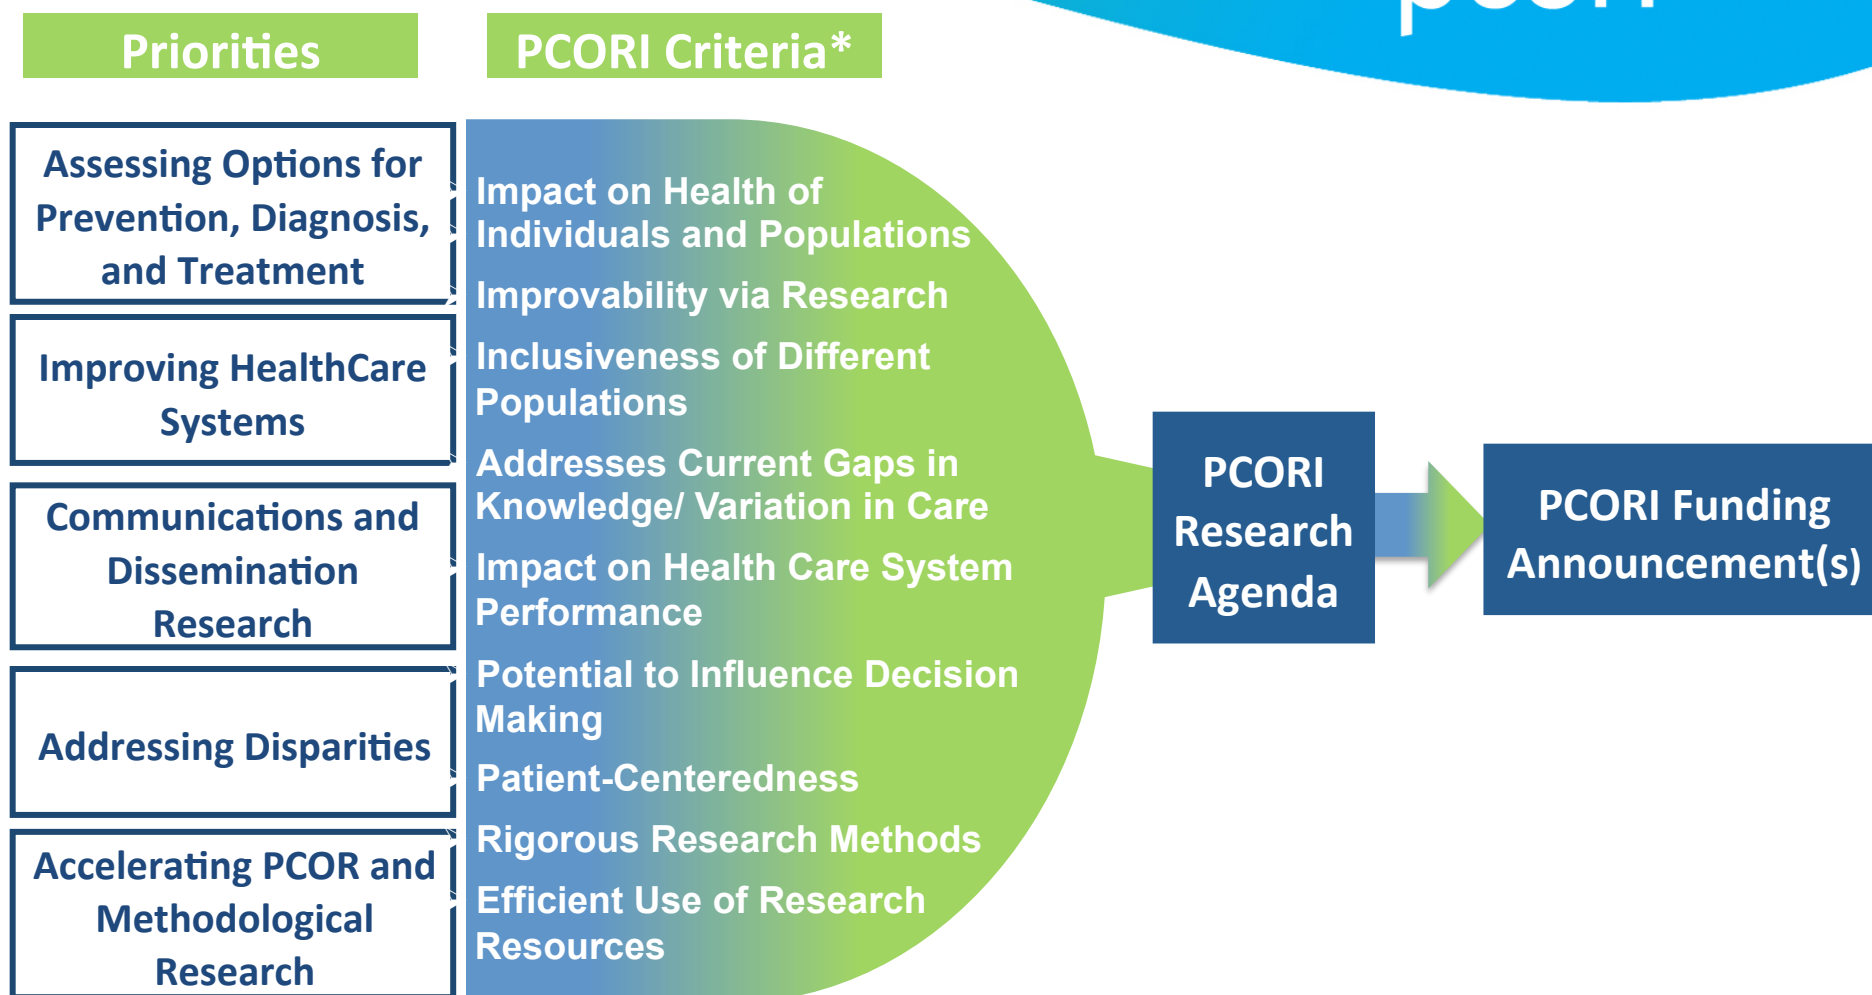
Priorities

PCORI Criteria*

Assessing Options for Prevention, Diagnosis, and Treatment

Improving HealthCare Systems

Communications and Dissemination Research

Addressing Disparities

Accelerating PCOR and Methodological Research

Impact on Health of Individuals and Populations

Improvability via Research

Inclusiveness of Different Populations

Addresses Current Gaps in Knowledge/ Variation in Care

Impact on Health Care System Performance

Potential to Influence Decision Making

Patient-Centeredness

Rigorous Research Methods

Efficient Use of Research Resources

PCORI Research Agenda

PCORI Funding Announcement(s)